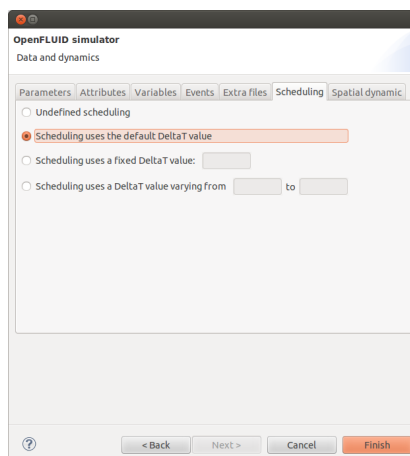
OpenFLUID simulator

Data and dynamics

Parameters | Attributes | Variables | Events | Extra files | Scheduling | Spatial dynamic

Undefined scheduling

Scheduling uses the default DeltaT value

Scheduling uses a fixed DeltaT value:

Scheduling uses a DeltaT value varying from to

?

< Back

Next >

Cancel

Finish